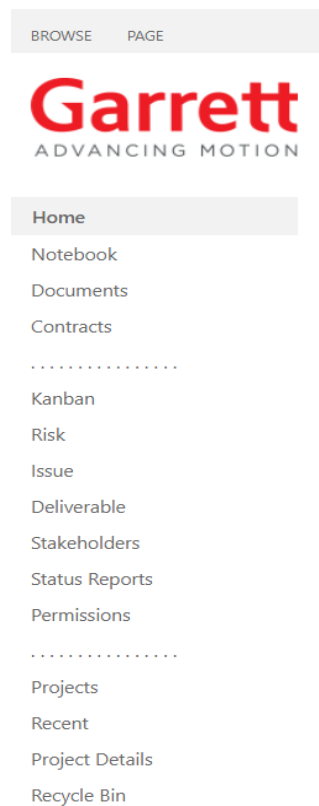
BROWSE PAGE

Garrett
ADVANCING MOTION

Home
Notebook
Documents
Contracts
................
Kanban
Risk
Issue
Deliverable
Stakeholders
Status Reports
Permissions
................
Projects
Recent
Project Details
Recycle Bin